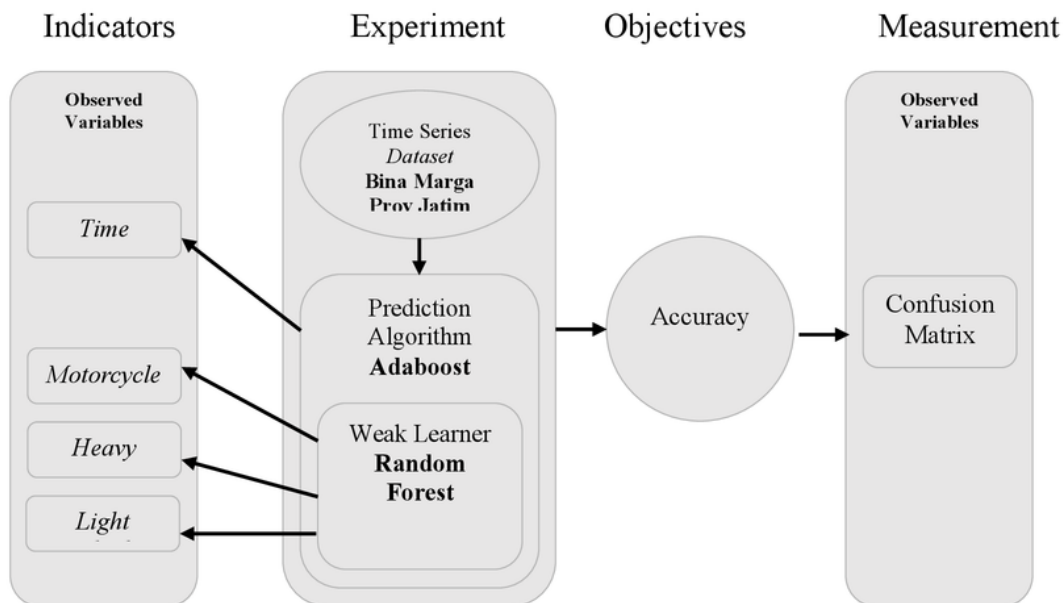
Indicators

Experiment

Objectives

Measurement

Observed Variables

Time

Motorcycle

Heavy

Light

Time Series
Dataset
Bina Marga
Prov Jatim

Prediction Algorithm
Adaboost

Weak Learner
Random Forest

Accuracy

Observed Variables

Confusion Matrix